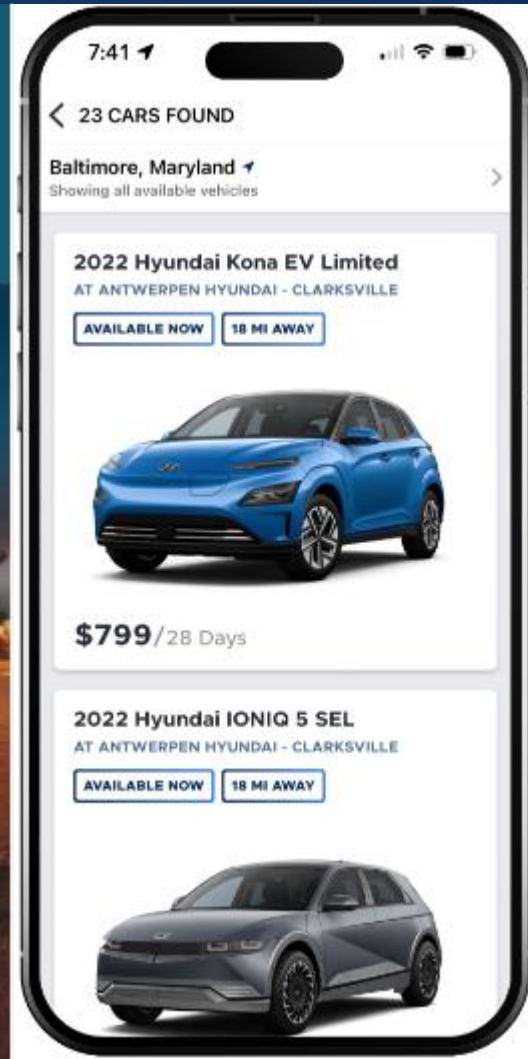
7:41

23 CARS FOUND

Baltimore, Maryland
Showing all available vehicles

2022 Hyundai Kona EV Limited
AT ANTWERPEN HYUNDAI - CLARKSVILLE
AVAILABLE NOW
18 MI AWAY

$799/28 Days

2022 Hyundai IONIQ 5 SEL
AT ANTWERPEN HYUNDAI - CLARKSVILLE
AVAILABLE NOW
18 MI AWAY